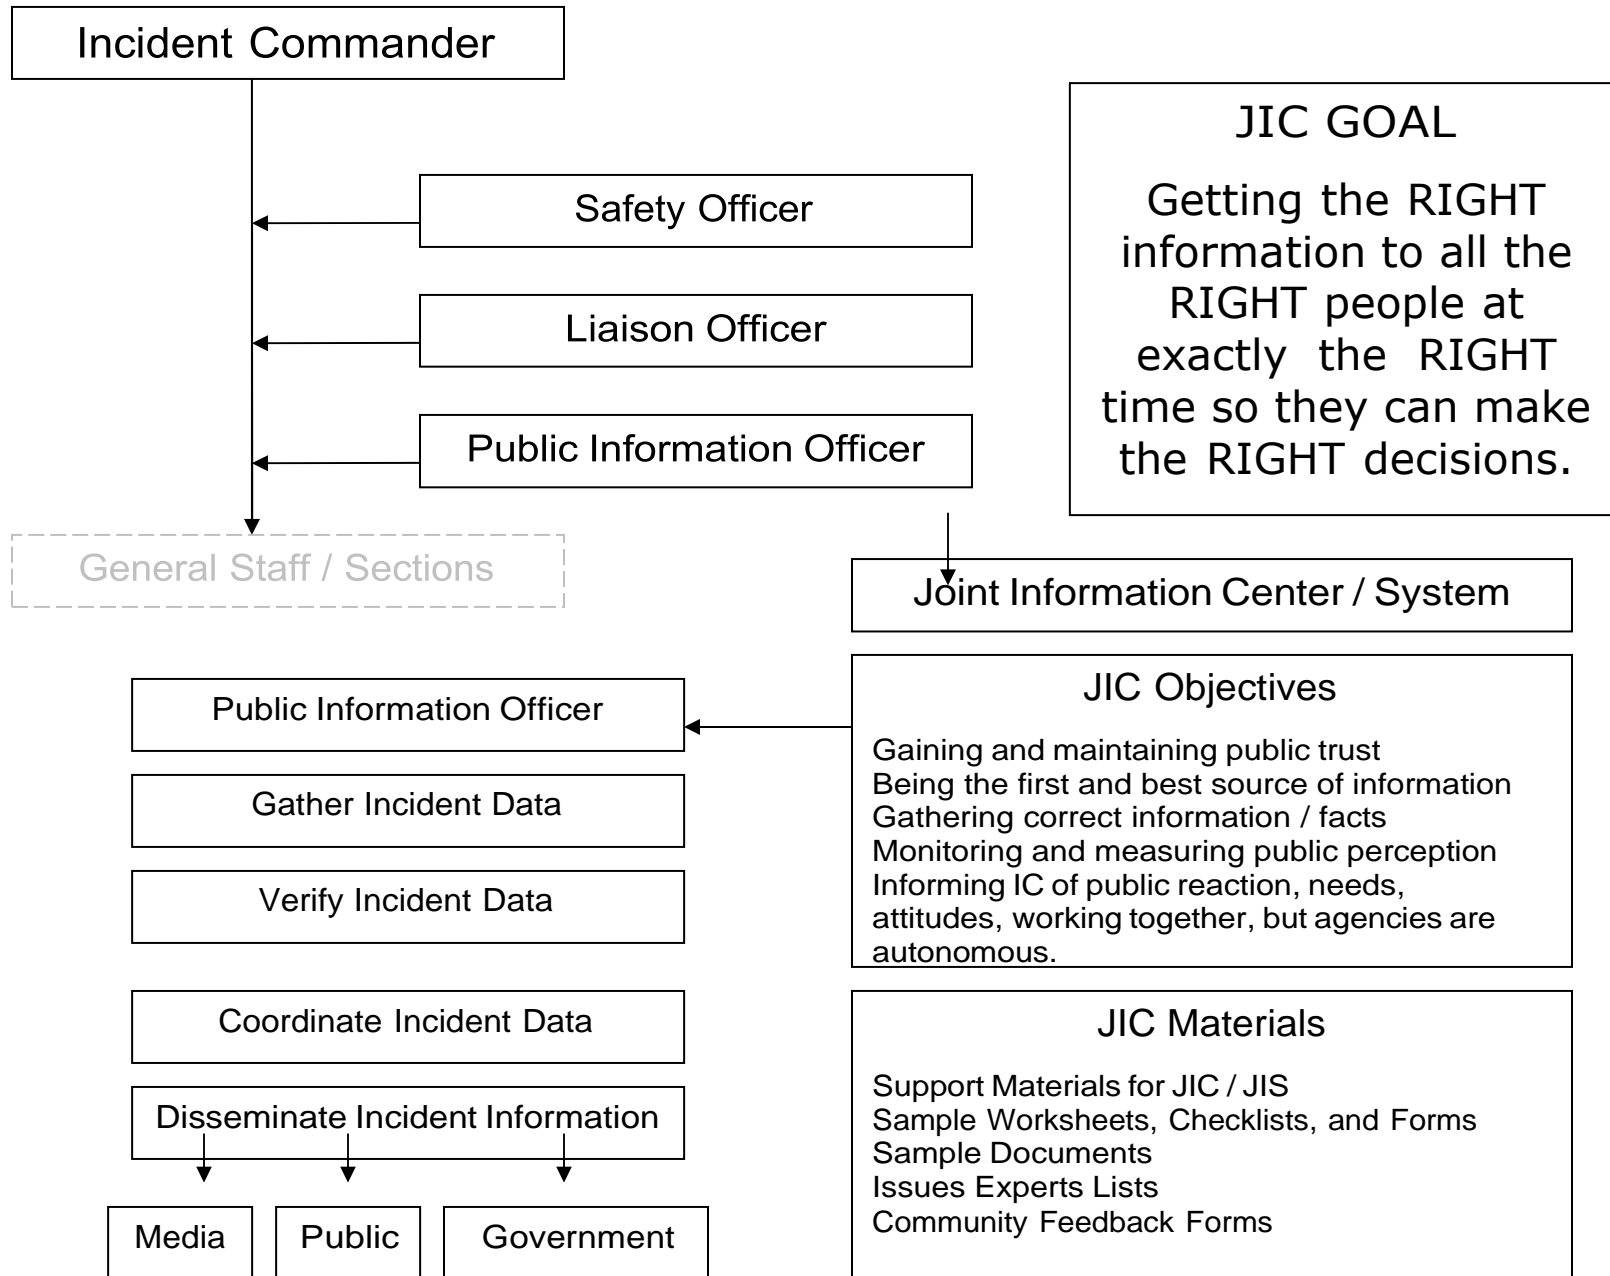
Incident Commander

JIC GOAL

Getting the RIGHT information to all the RIGHT people at exactly the RIGHT time so they can make the RIGHT decisions.

Safety Officer

Liaison Officer

Public Information Officer

General Staff / Sections

Joint Information Center / System

Public Information Officer

Gather Incident Data

Verify Incident Data

Coordinate Incident Data

Disseminate Incident Information

Media

Public

Government

JIC Objectives

Gaining and maintaining public trust
Being the first and best source of information
Gathering correct information / facts
Monitoring and measuring public perception
Informing IC of public reaction, needs, attitudes, working together, but agencies are autonomous.

JIC Materials

Support Materials for JIC / JIS
Sample Worksheets, Checklists, and Forms
Sample Documents
Issues Experts Lists
Community Feedback Forms